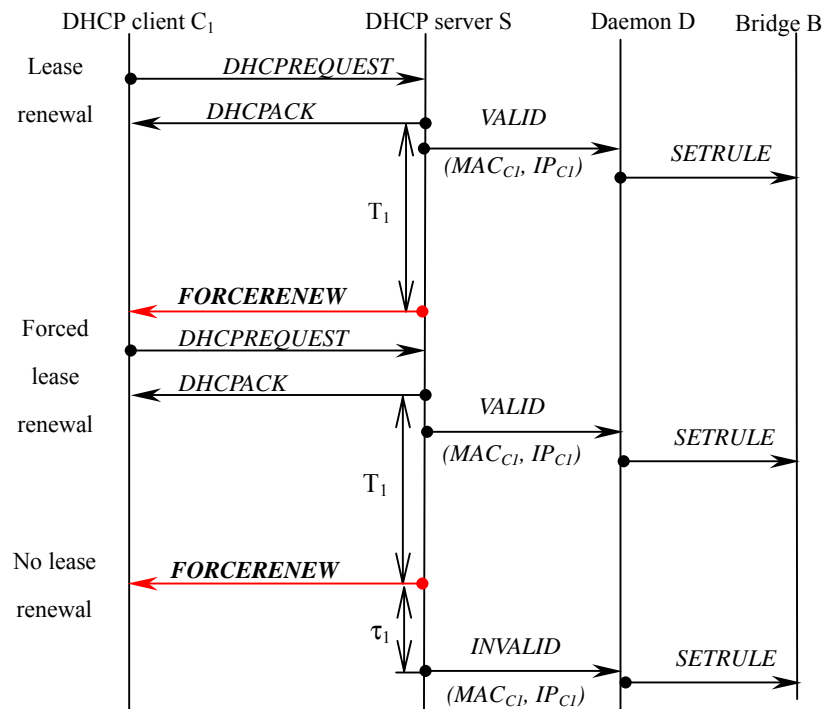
DHCP client $C_1$
DHCP server S
Daemon D
Bridge B

Lease renewal

DHCPREQUEST

DHCPACK

VALID

$(MAC_{C1}, IP_{C1})$

SETRULE

$T_1$

FORCERENEW

Forced lease renewal

DHCPREQUEST

DHCPACK

VALID

$(MAC_{C1}, IP_{C1})$

SETRULE

$T_1$

No lease renewal

FORCERENEW

$\tau_1$

INVALID

$(MAC_{C1}, IP_{C1})$

SETRULE